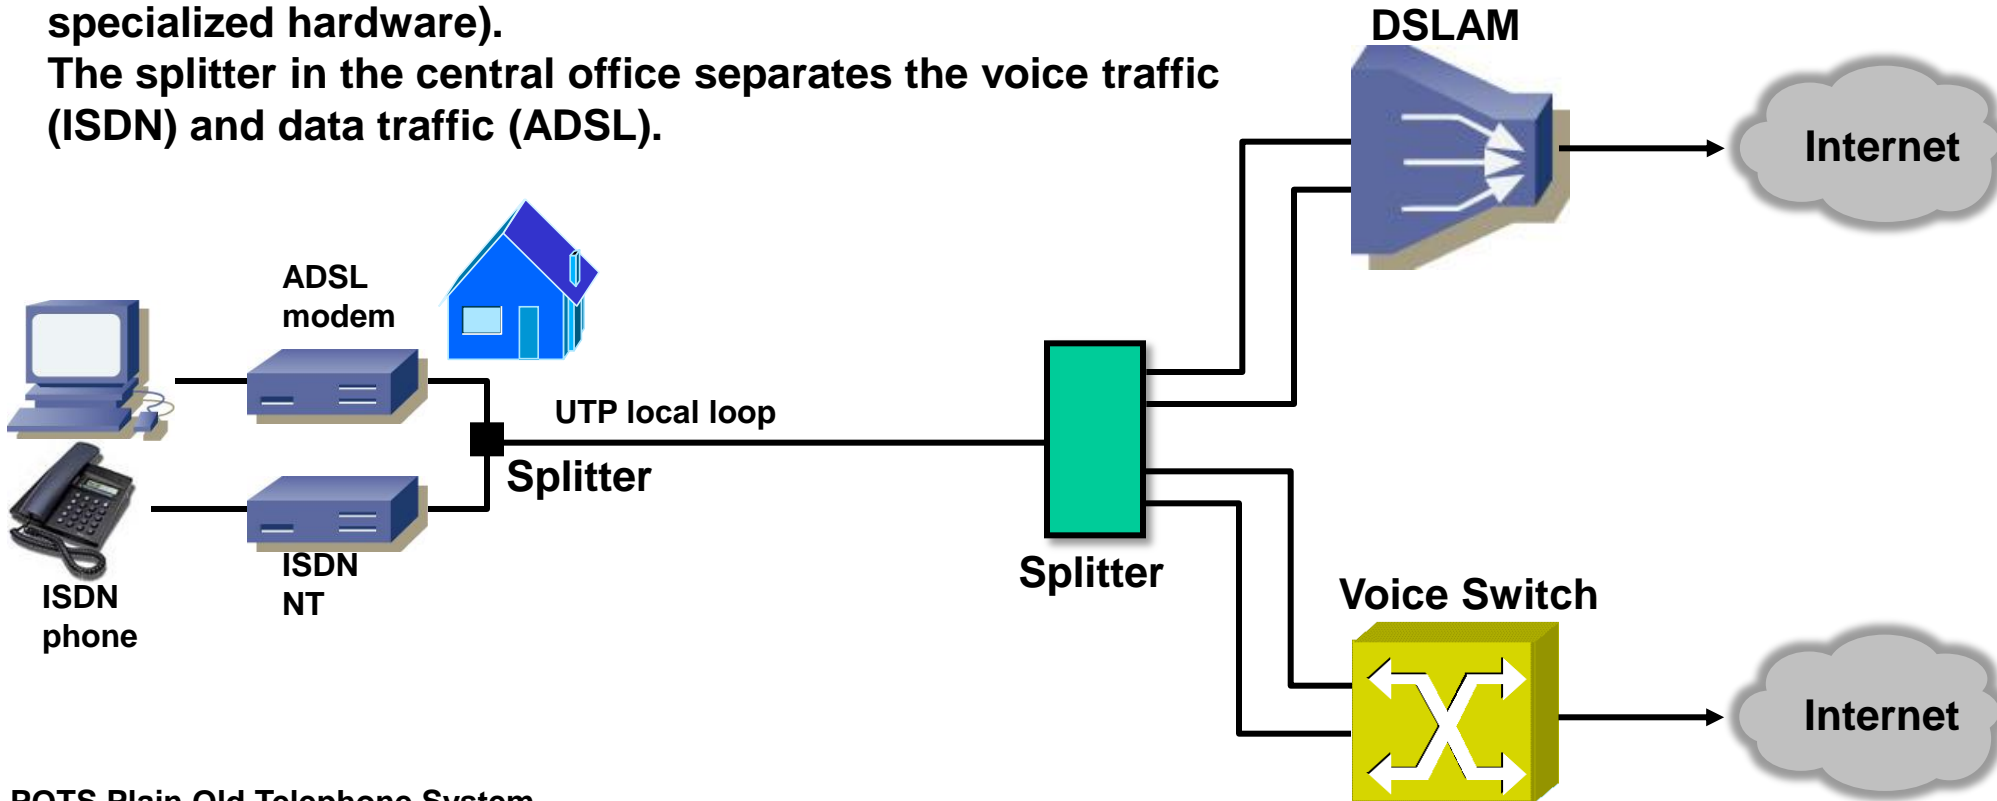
specialized hardware).
The splitter in the central office separates the voice traffic (ISDN) and data traffic (ADSL).

DSLAM

Internet

ADSL modem

UTP local loop

Splitter

Splitter

ISDN phone

ISDN NT

Voice Switch

Internet

POTS Plain Old Telephone System